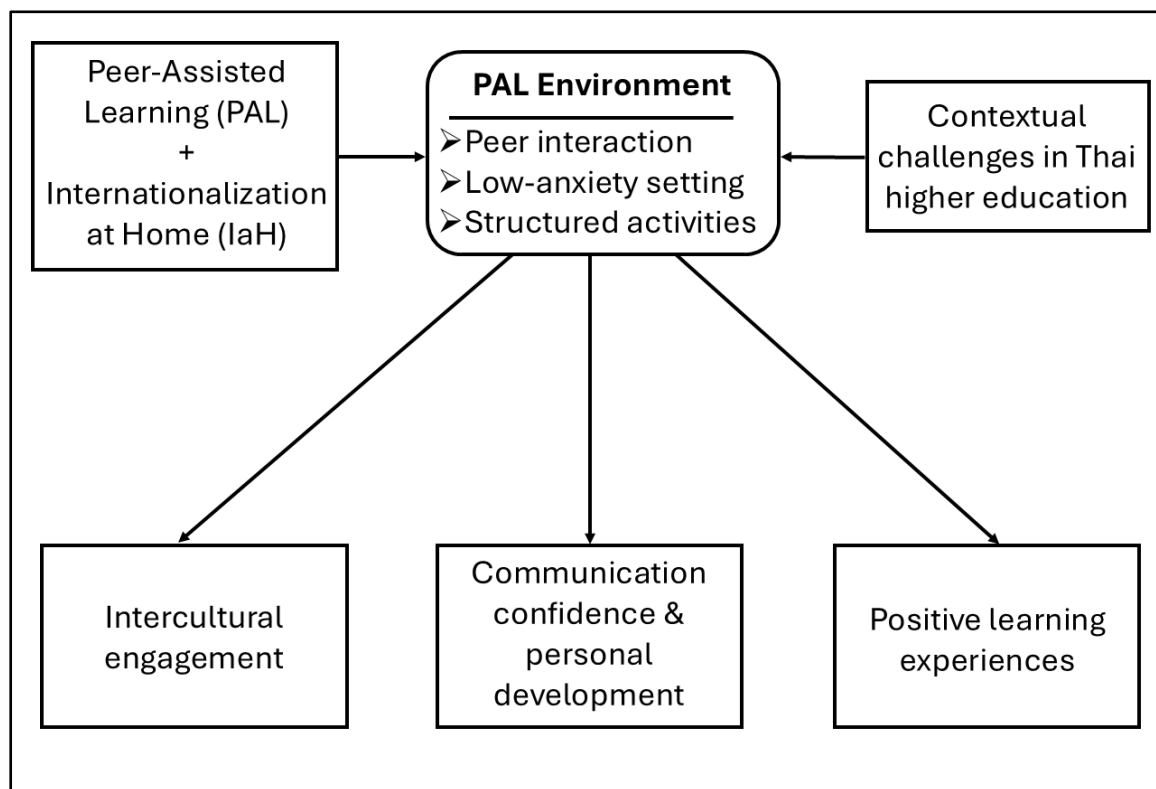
Peer-Assisted Learning (PAL) + Internationalization at Home (IaH)

**PAL Environment**
➢Peer interaction
➢Low-anxiety setting
➢Structured activities

Contextual challenges in Thai higher education

Intercultural engagement

Communication confidence & personal development

Positive learning experiences